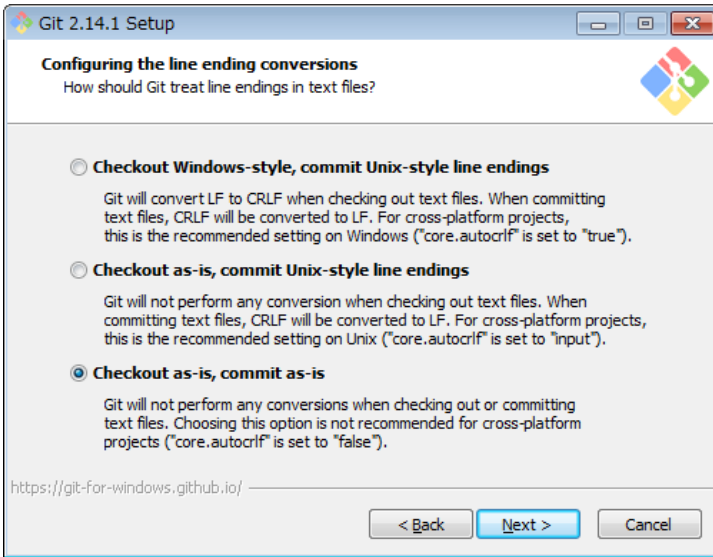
Git 2.14.1 Setup

Configuring the line ending conversions
How should Git treat line endings in text files?

Checkout Windows-style, commit Unix-style line endings

Git will convert LF to CRLF when checking out text files. When committing text files, CRLF will be converted to LF. For cross-platform projects, this is the recommended setting on Windows ("core.autocrlf" is set to "true").

Checkout as-is, commit Unix-style line endings

Git will not perform any conversion when checking out text files. When committing text files, CRLF will be converted to LF. For cross-platform projects, this is the recommended setting on Unix ("core.autocrlf" is set to "input").

Checkout as-is, commit as-is

Git will not perform any conversions when checking out or committing text files. Choosing this option is not recommended for cross-platform projects ("core.autocrlf" is set to "false").

https://git-for-windows.github.io/

< Back | Next > | Cancel